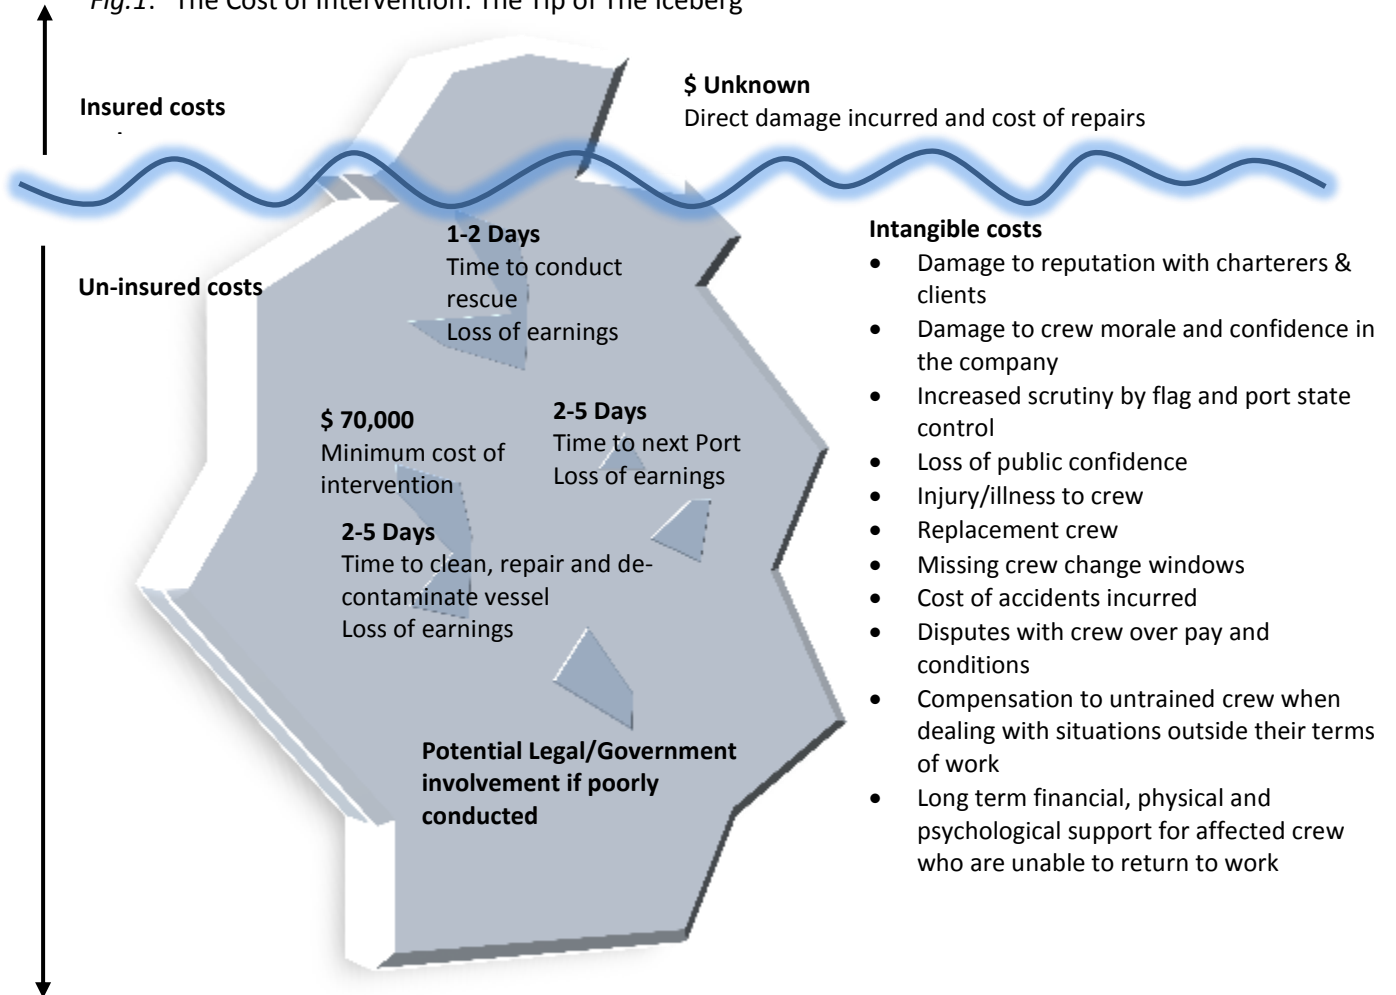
Fig.1: The Cost of Intervention: The Tip of The Iceberg

Insured costs

$ Unknown
Direct damage incurred and cost of repairs

Un-insured costs

1-2 Days
Time to conduct rescue
Loss of earnings

$ 70,000
Minimum cost of intervention

2-5 Days
Time to next Port
Loss of earnings

2-5 Days
Time to clean, repair and decontaminate vessel
Loss of earnings

Potential Legal/Government involvement if poorly conducted

Intangible costs
- Damage to reputation with charterers & clients
- Damage to crew morale and confidence in the company
- Increased scrutiny by flag and port state control
- Loss of public confidence
- Injury/illness to crew
- Replacement crew
- Missing crew change windows
- Cost of accidents incurred
- Disputes with crew over pay and conditions
- Compensation to untrained crew when dealing with situations outside their terms of work
- Long term financial, physical and psychological support for affected crew who are unable to return to work